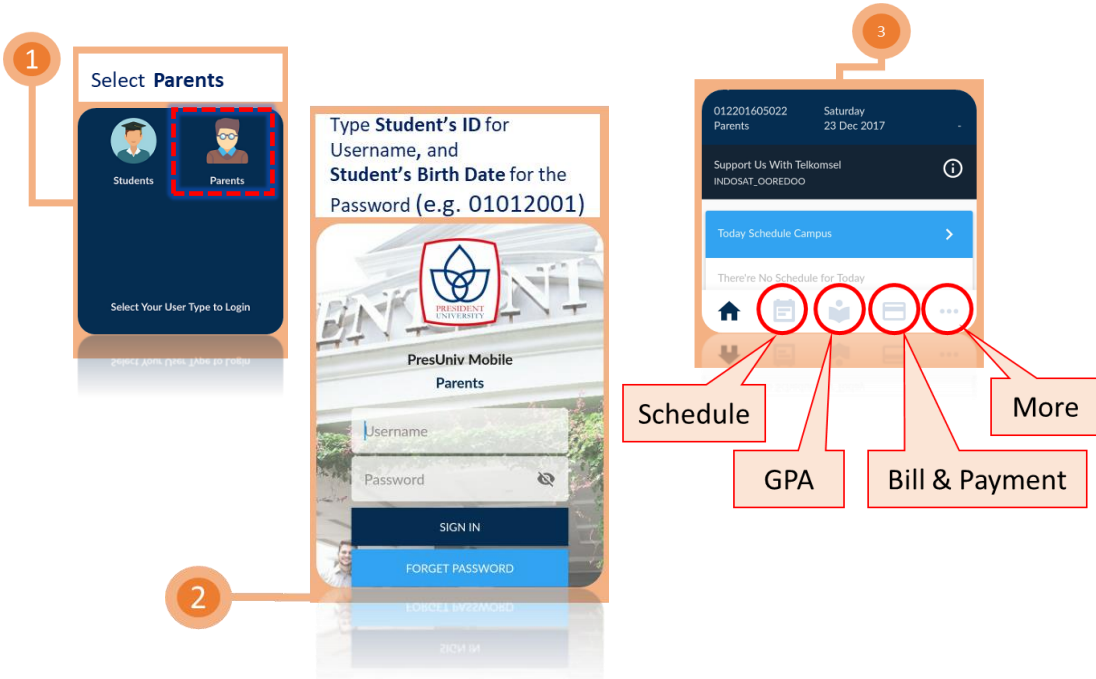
1

Select **Parents**

Students

Parents

Select Your User Type to Login

Type **Student's ID** for Username, and **Student's Birth Date** for the Password (e.g. 01012001)

PRESIDENT UNIVERSITY

PresUniv Mobile

Parents

Username

Password

SIGN IN

FORGET PASSWORD

2

3

012201605022

Parents

Saturday

23 Dec 2017

-

Support Us With Telkomsel

INDOSAT_OOREDOO

Today Schedule Campus

There're No Schedule for Today

Schedule

GPA

Bill & Payment

More